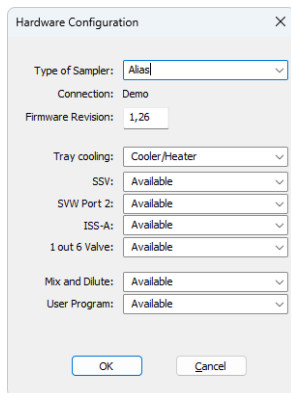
Hardware Configuration

Type of Sampler: Alias
Connection: Demo
Firmware Revision: 1,26

Tray cooling: Cooler/Heater
SSV: Available
SVW Port 2: Available
ISS-A: Available
1 out 6 Valve: Available

Mix and Dilute: Available
User Program: Available

OK
Cancel